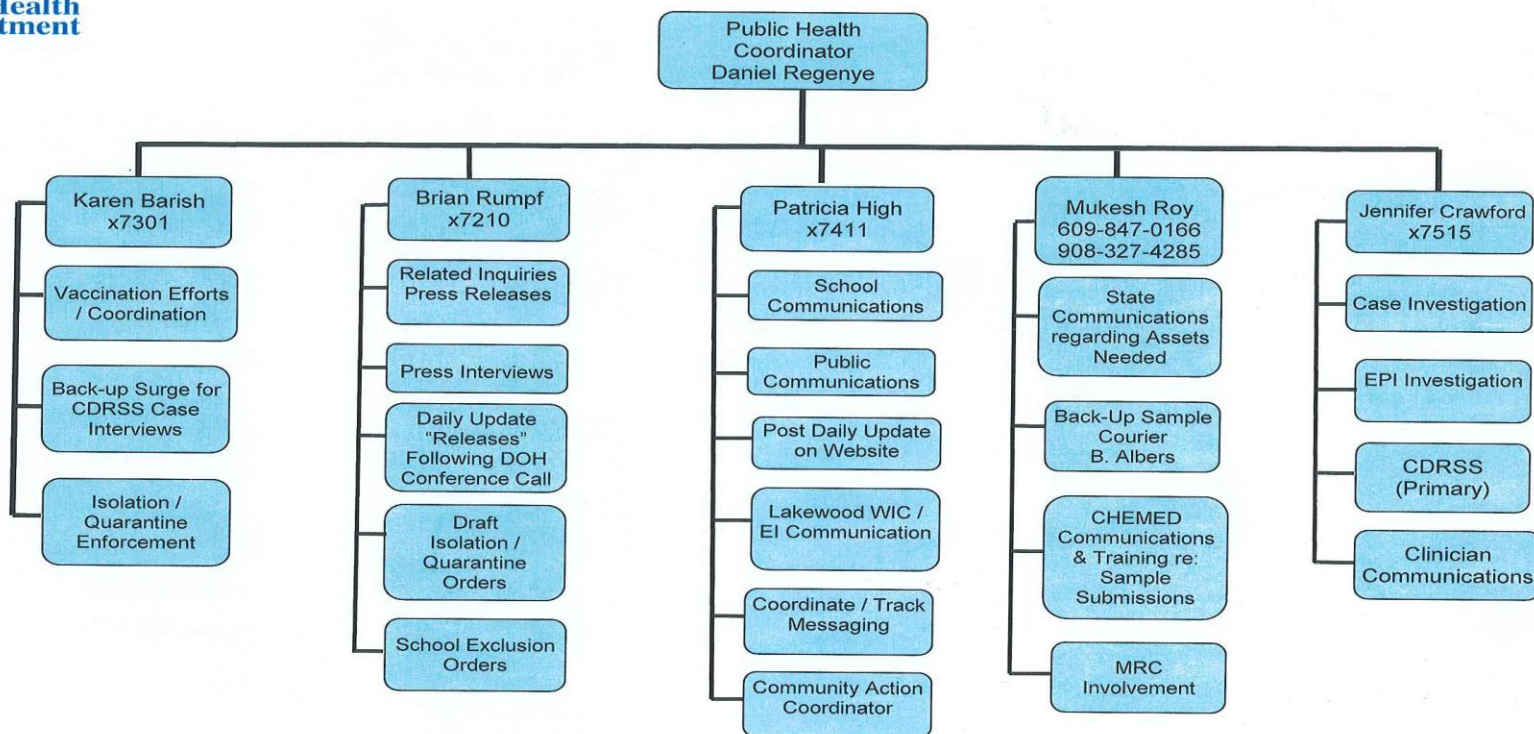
ealth
tment

Public Health Coordinator Daniel Regenye

Karen Barish x7301

Vaccination Efforts / Coordination

Back-up Surge for CDRSS Case Interviews

Isolation / Quarantine Enforcement

Brian Rumpf x7210

Related Inquiries Press Releases

Press Interviews

Daily Update "Releases" Following DOH Conference Call

Draft Isolation / Quarantine Orders

School Exclusion Orders

Patricia High x7411

School Communications

Public Communications

Post Daily Update on Website

Lakewood WIC / EI Communication

Coordinate / Track Messaging

Community Action Coordinator

Mukesh Roy 609-847-0166 908-327-4285

State Communications regarding Assets Needed

Back-Up Sample Courier B. Albers

CHEMED Communications & Training re: Sample Submissions

MRC Involvement

Jennifer Crawford x7515

Case Investigation

EPI Investigation

CDRSS (Primary)

Clinician Communications